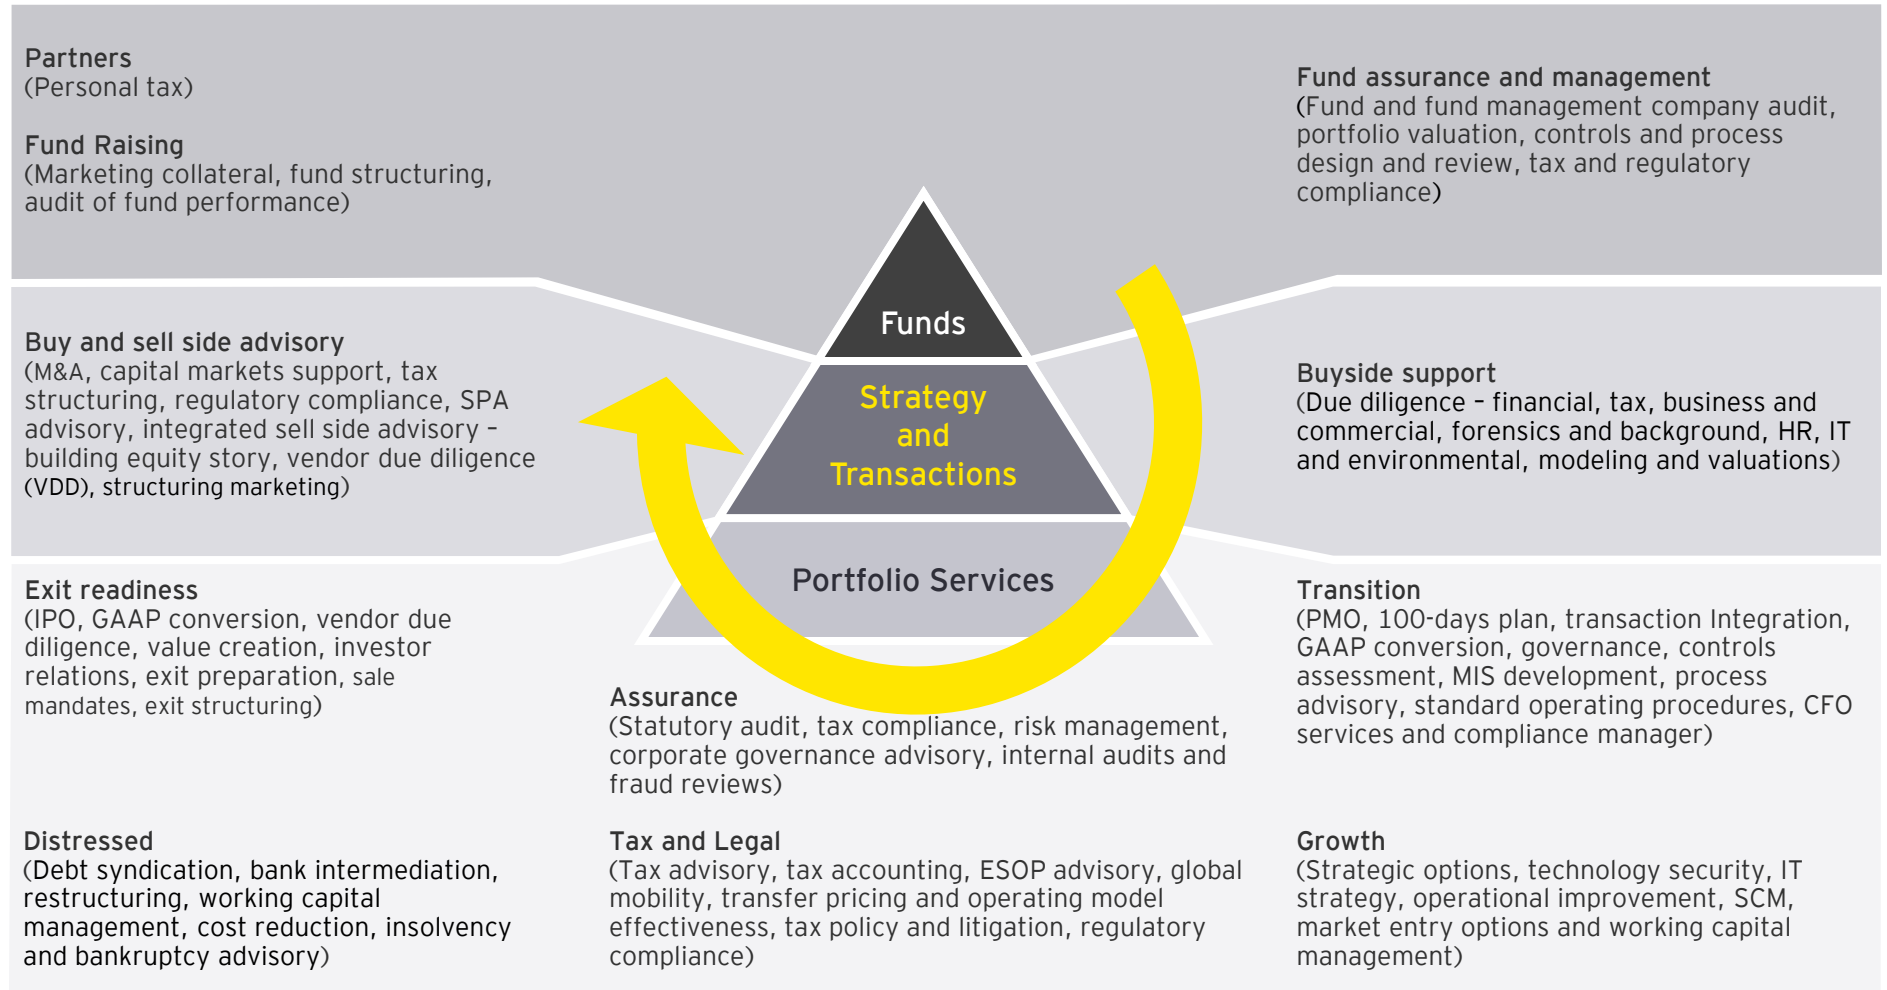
Partners
(Personal tax)

Fund Raising
(Marketing collateral, fund structuring, audit of fund performance)

Fund assurance and management
(Fund and fund management company audit, portfolio valuation, controls and process design and review, tax and regulatory compliance)

Funds

Strategy and Transactions

Portfolio Services

Buy and sell side advisory
(M&A, capital markets support, tax structuring, regulatory compliance, SPA advisory, integrated sell side advisory – building equity story, vendor due diligence (VDD), structuring marketing)

Buyside support
(Due diligence – financial, tax, business and commercial, forensics and background, HR, IT and environmental, modeling and valuations)

Exit readiness
(IPO, GAAP conversion, vendor due diligence, value creation, investor relations, exit preparation, sale mandates, exit structuring)

Assurance
(Statutory audit, tax compliance, risk management, corporate governance advisory, internal audits and fraud reviews)

Transition
(PMO, 100-days plan, transaction Integration, GAAP conversion, governance, controls assessment, MIS development, process advisory, standard operating procedures, CFO services and compliance manager)

Distressed
(Debt syndication, bank intermediation, restructuring, working capital management, cost reduction, insolvency and bankruptcy advisory)

Tax and Legal
(Tax advisory, tax accounting, ESOP advisory, global mobility, transfer pricing and operating model effectiveness, tax policy and litigation, regulatory compliance)

Growth
(Strategic options, technology security, IT strategy, operational improvement, SCM, market entry options and working capital management)